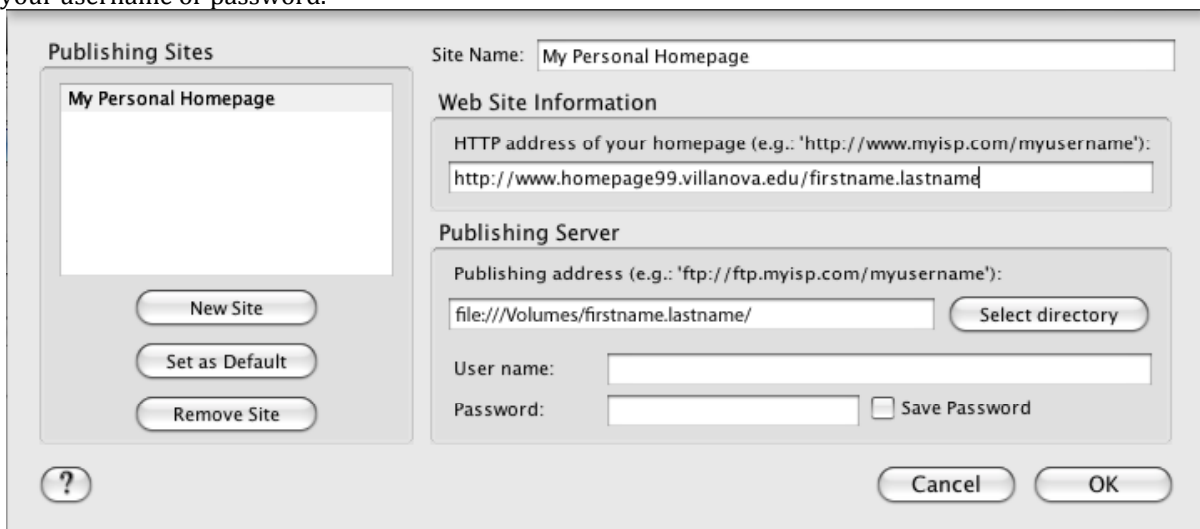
your username or password.

Publishing Sites

My Personal Homepage

New Site

Set as Default

Remove Site

Site Name: My Personal Homepage

Web Site Information

HTTP address of your homepage (e.g.: 'http://www.myisp.com/myusername'):

http://www.homepage99.villanova.edu/firstname.lastname

Publishing Server

Publishing address (e.g.: 'ftp://ftp.myisp.com/myusername'):

file:///Volumes/firstname.lastname/

Select directory

User name:

Password:

Save Password

?

Cancel

OK